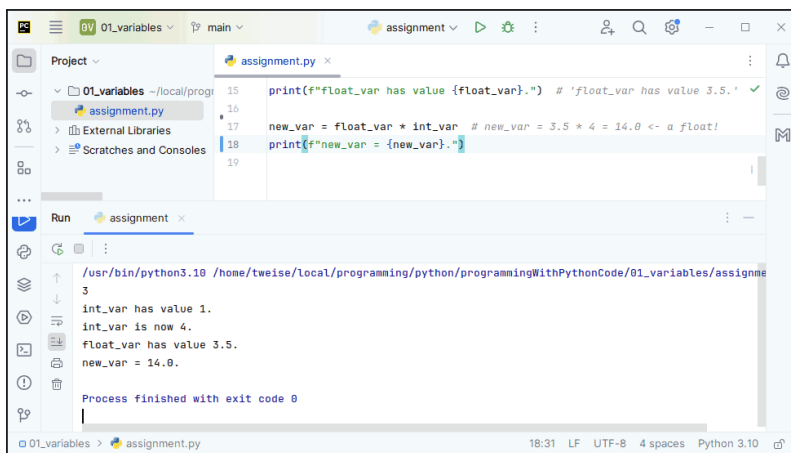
PC 0V 01_variables main assignment

Project
01_variables ~/local/progr
assignment.py
External Libraries
Scratches and Consoles

assignment.py ×

15 print(f"float_var has value {float_var}.") # 'float_var has value 3.5.'
16
17 new_var = float_var * int_var # new_var = 3.5 * 4 = 14.0 <- a float!
18 print(f"new_var = {new_var}.")
19

Run assignment ×

/usr/bin/python3.10 /home/tweise/local/programming/python/programmingWithPythonCode/01_variables/assignme
3
int_var has value 1.
int_var is now 4.
float_var has value 3.5.
new_var = 14.0.

Process finished with exit code 0

01_variables > assignment.py 18:31 LF UTF-8 4 spaces Python 3.10